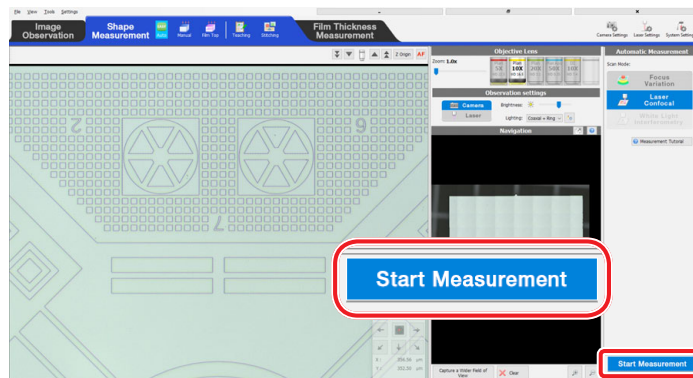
File View Tools Settings

Image Observation

Shape Measurement

Auto Manual Film Top Teaching Stitching

Film Thickness Measurement

Camera Settings Laser Settings System Settings

Z Origin AF

Objective Lens

Zoom 1.0x

10X

Observation settings

Camera

Laser

Brightness:

Lighting: Coaxial + Ring

Navigation

Automatic Measurement

Scan Mode:

Focus Variation

Laser Confocal

White Light Interferometry

Measurement Tutorial

2

6

7

Start Measurement

Capture a Wider Field of View

Clear

Start Measurement